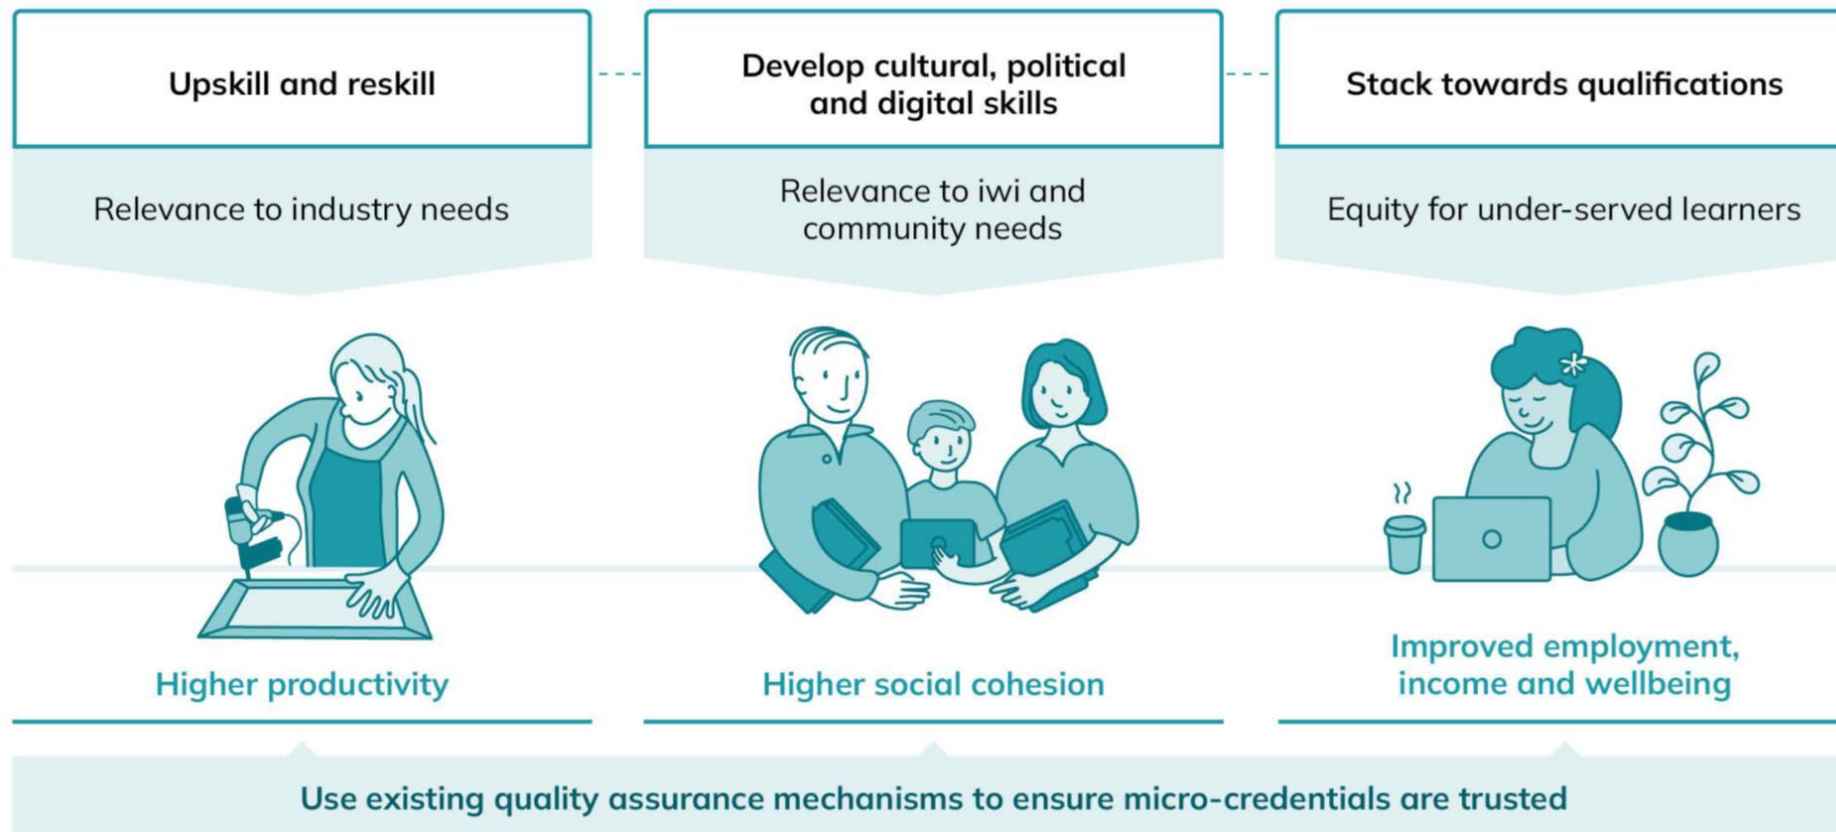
Upskill and reskill

Relevance to industry needs

Higher productivity

Develop cultural, political and digital skills

Relevance to iwi and community needs

Higher social cohesion

Stack towards qualifications

Equity for under-served learners

Improved employment, income and wellbeing

Use existing quality assurance mechanisms to ensure micro-credentials are trusted